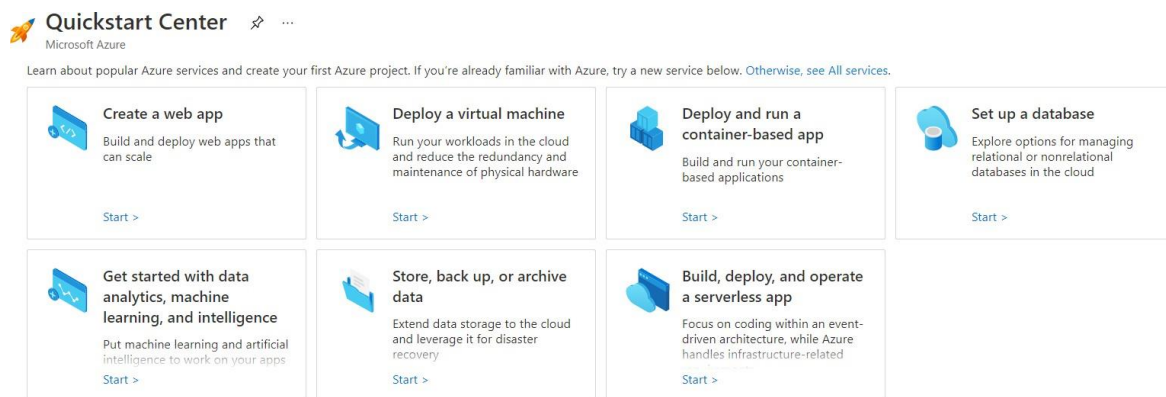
Quickstart Center ...
Microsoft Azure

Learn about popular Azure services and create your first Azure project. If you're already familiar with Azure, try a new service below. Otherwise, see All services.

Create a web app
Build and deploy web apps that can scale
Start >

Deploy a virtual machine
Run your workloads in the cloud and reduce the redundancy and maintenance of physical hardware
Start >

Deploy and run a container-based app
Build and run your container-based applications
Start >

Set up a database
Explore options for managing relational or nonrelational databases in the cloud
Start >

Get started with data analytics, machine learning, and intelligence
Put machine learning and artificial intelligence to work on your apps
Start >

Store, back up, or archive data
Extend data storage to the cloud and leverage it for disaster recovery
Start >

Build, deploy, and operate a serverless app
Focus on coding within an event-driven architecture, while Azure handles infrastructure-related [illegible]
Start >